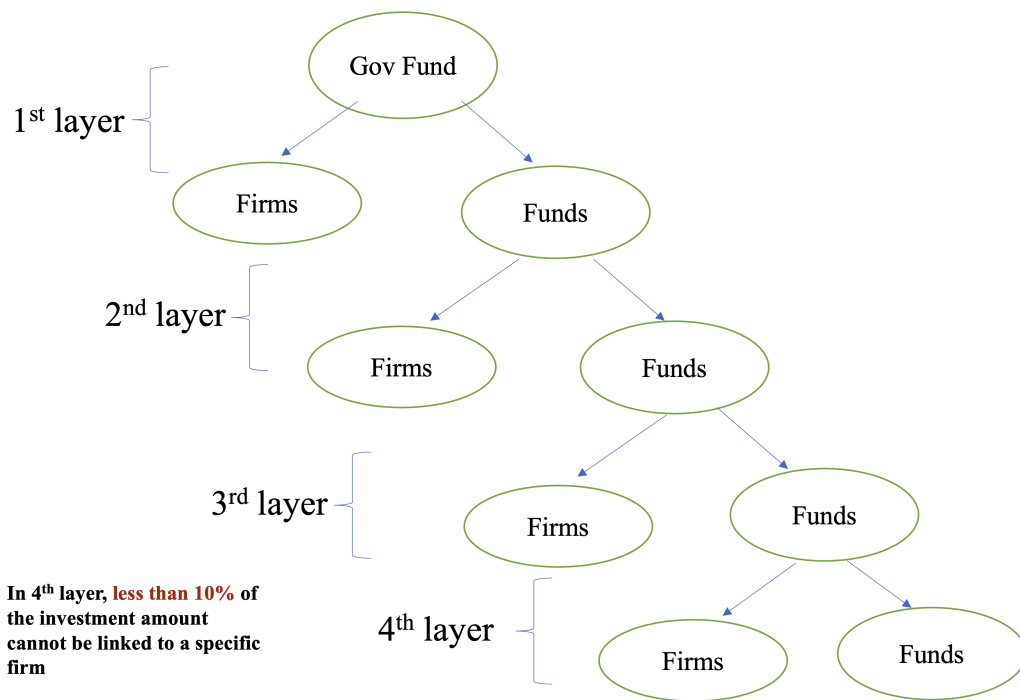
Gov Fund

1$^{st}$ layer

Firms

Funds

2$^{nd}$ layer

Firms

Funds

3$^{rd}$ layer

Firms

Funds

In 4$^{th}$ layer, less than 10% of the investment amount cannot be linked to a specific firm

4$^{th}$ layer

Firms

Funds